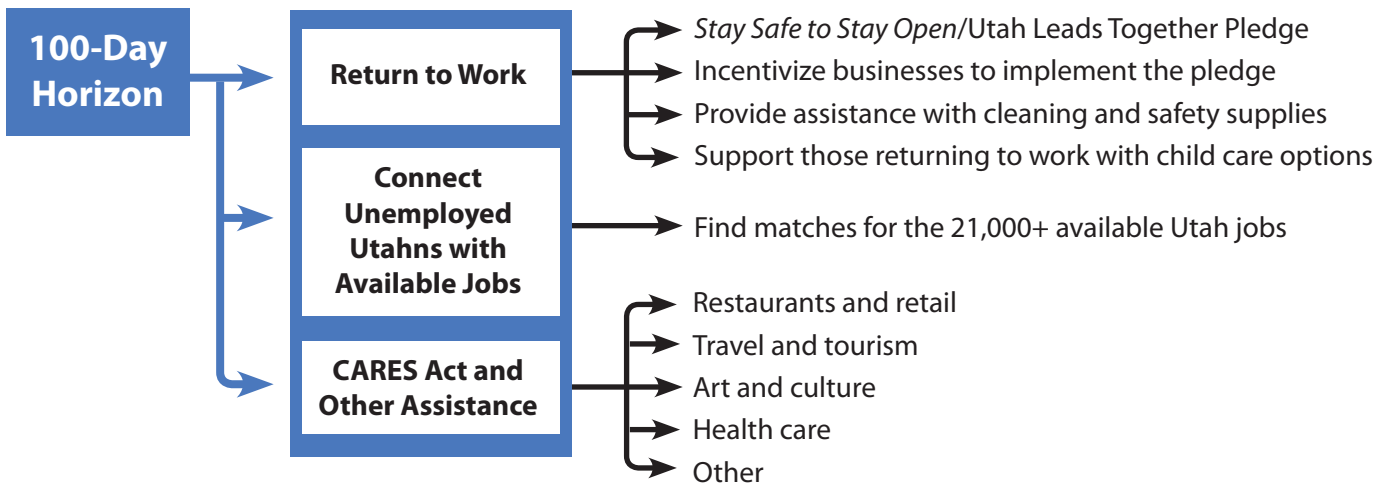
100-Day Horizon

Return to Work

Stay Safe to Stay Open/Utah Leads Together Pledge
Incentivize businesses to implement the pledge
Provide assistance with cleaning and safety supplies
Support those returning to work with child care options

Connect Unemployed Utahns with Available Jobs

Find matches for the 21,000+ available Utah jobs

CARES Act and Other Assistance

Restaurants and retail
Travel and tourism
Art and culture
Health care
Other